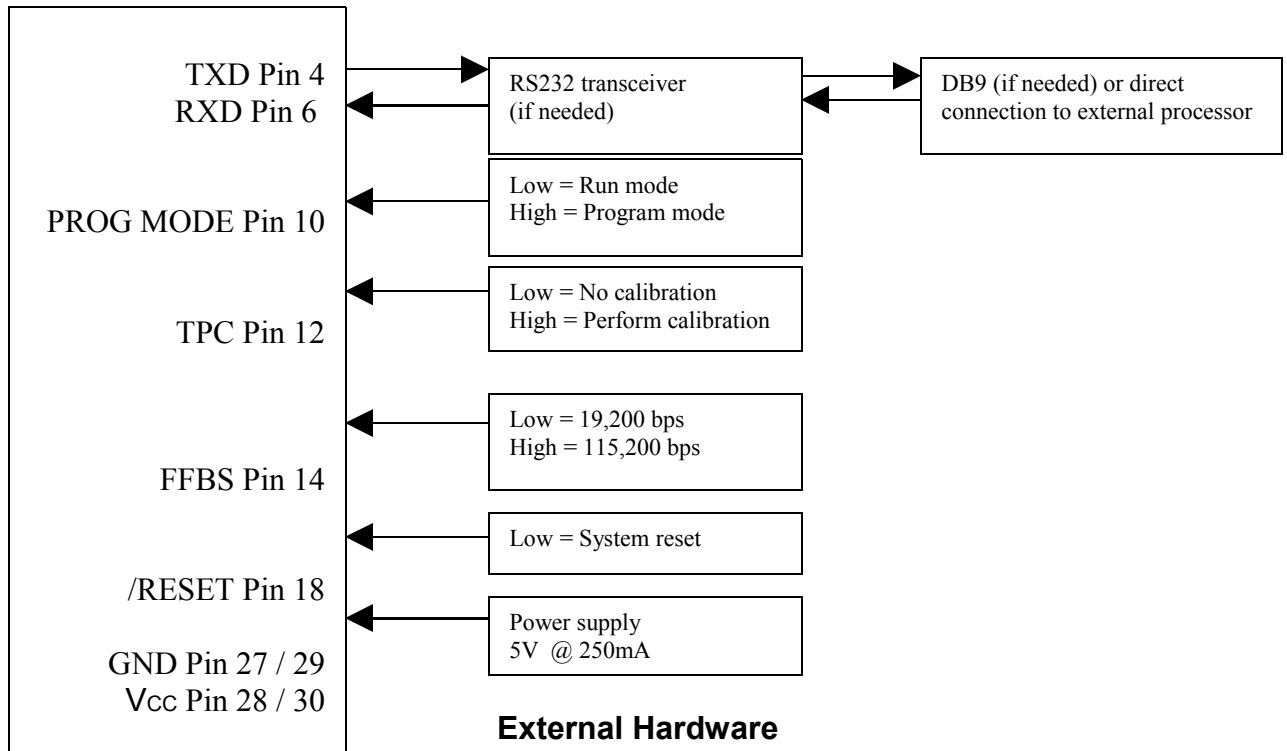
TXD Pin 4
RXD Pin 6

RS232 transceiver (if needed)

DB9 (if needed) or direct connection to external processor

PROG MODE Pin 10

Low = Run mode
High = Program mode

TPC Pin 12

Low = No calibration
High = Perform calibration

FFBS Pin 14

Low = 19,200 bps
High = 115,200 bps

/RESET Pin 18

Low = System reset

GND Pin 27 / 29
Vcc Pin 28 / 30

Power supply
5V @ 250mA

External Hardware